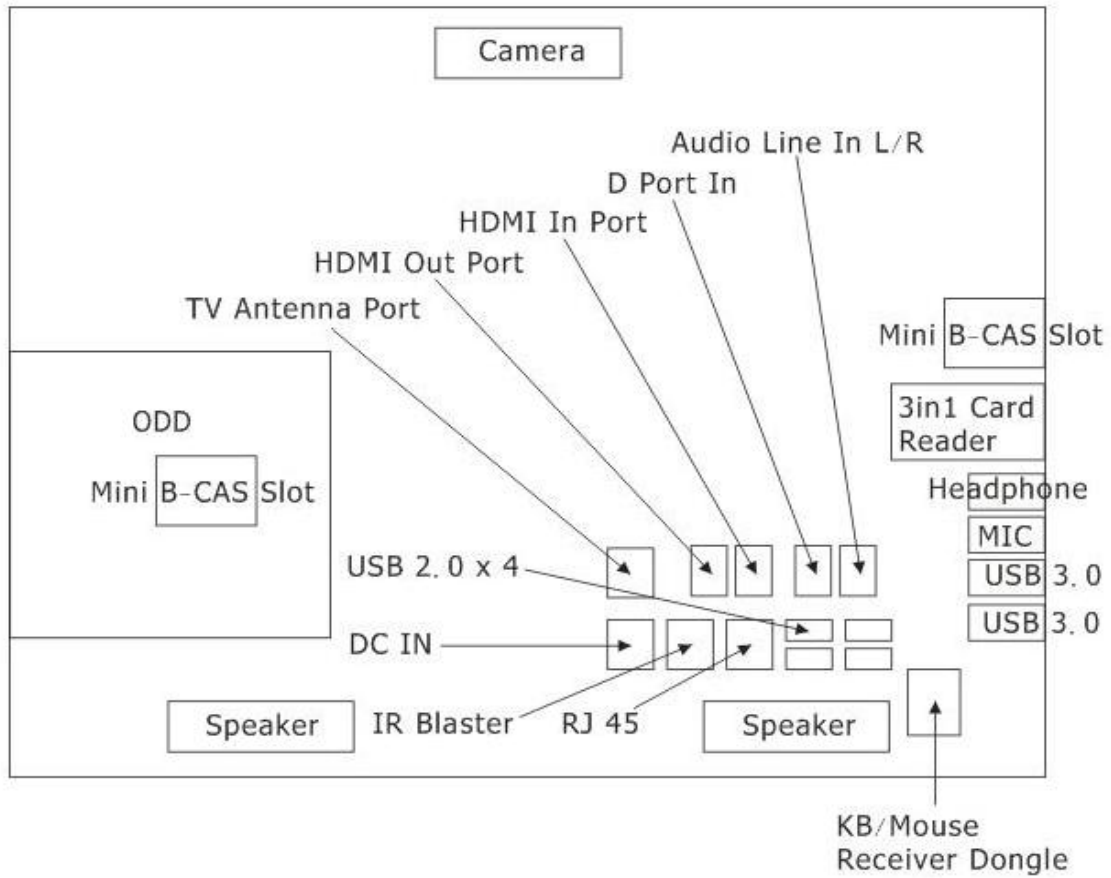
Camera

Audio Line In L/R

D Port In

HDMI In Port

HDMI Out Port

TV Antenna Port

Mini B-CAS Slot

3in1 Card Reader

ODD

Mini B-CAS Slot

Headphone

MIC

USB 2. 0 x 4

USB 3. 0

USB 3. 0

DC IN

Speaker

IR Blaster

RJ 45

Speaker

KB/Mouse Receiver Dongle